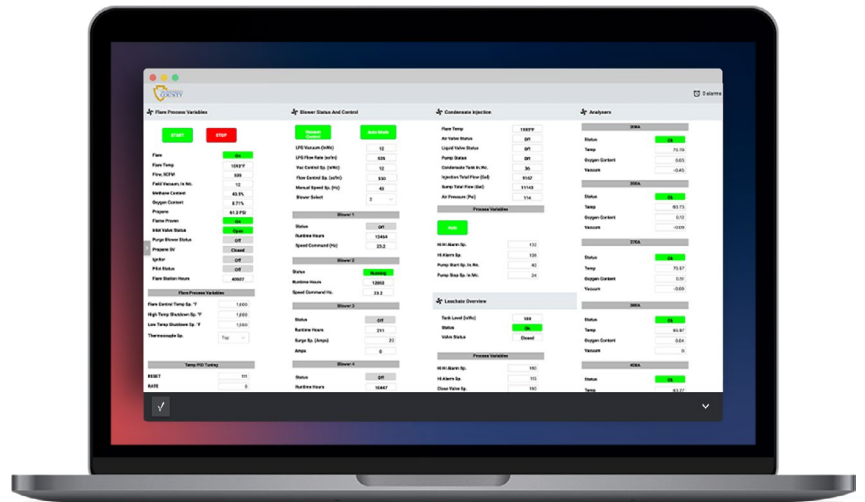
COUNTY

0 alarms

Flare Process Variables

START

STOP

Flare On
Flare Temp 1265°F
Flow, SCFM 509
Field Vacuum, in Wc. 12
Methane Content 40.5%
Oxygen Content 8.71%
Propane 61.2 PSI
Flame Proven On
Inlet Valve Status Open
Purge Blower Status Off
Propane SV Closed
Ignitor Off
Pilot Status Off
Flare Station Hours 40657

Flare Process Variables

Flare Control Temp Sp. °F 1,600
High Temp Shutdown Sp. °F 1,650
Low Temp Shutdown Sp. °F 1,650
Thermocouple Sp. Top

Temp PID Tuning

RESET 1/1
RATE 0

Blower Status And Control

Vacuum Control

Auto Mode

LFG Vacuum (in/Wc) 12
LFG Flow Rate (scfm) 509
Vac Control Sp. (in/Wc) 12
Flow Control Sp. (scfm) 550
Manual Speed Sp. (Hz) 40
Blower Select 2

Blower 1

Status Off
Runtime Hours 12464
Speed Command (Hz) 23.2

Blower 2

Status Running
Runtime Hours 12803
Speed Command Hz. 23.2

Blower 3

Status Off
Runtime Hours 311
Surge Sp. (Amps) 23
Amps 0

Blower 4

Status Off
Runtime Hours 10467

Condensate Injection

Flare Temp 1265°F
Air Valve Status Off
Liquid Valve Status Off
Pump Status Off
Condensate Tank in Wc. 36
Injection Total Flow (Gal) 5147
Sump Total Flow (Gal) 11143
Air Pressure (Psi) 114

Process Variables

Auto

Hi Hi Alarm Sp. 132
Hi Alarm Sp. 126
Pump Start Sp. in Wc. 42
Pump Stop Sp. in Wc. 24

Leachate Overview

Tank Level (in/Wc) 188
Status On
Valve Status Closed

Process Variables

Hi Hi Alarm Sp. 180
Hi Alarm Sp. 170
Close Valve Sp. 160

Analysers

356A

Status On
Temp 75.79
Oxygen Content 0.03
Vacuum -0.45

355A

Status On
Temp 80.73
Oxygen Content 0.12
Vacuum -0.09

376A

Status On
Temp 75.57
Oxygen Content 0.51
Vacuum -0.09

380A

Status On
Temp 84.97
Oxygen Content 0.04
Vacuum 0

409A

Status On
Temp 83.27